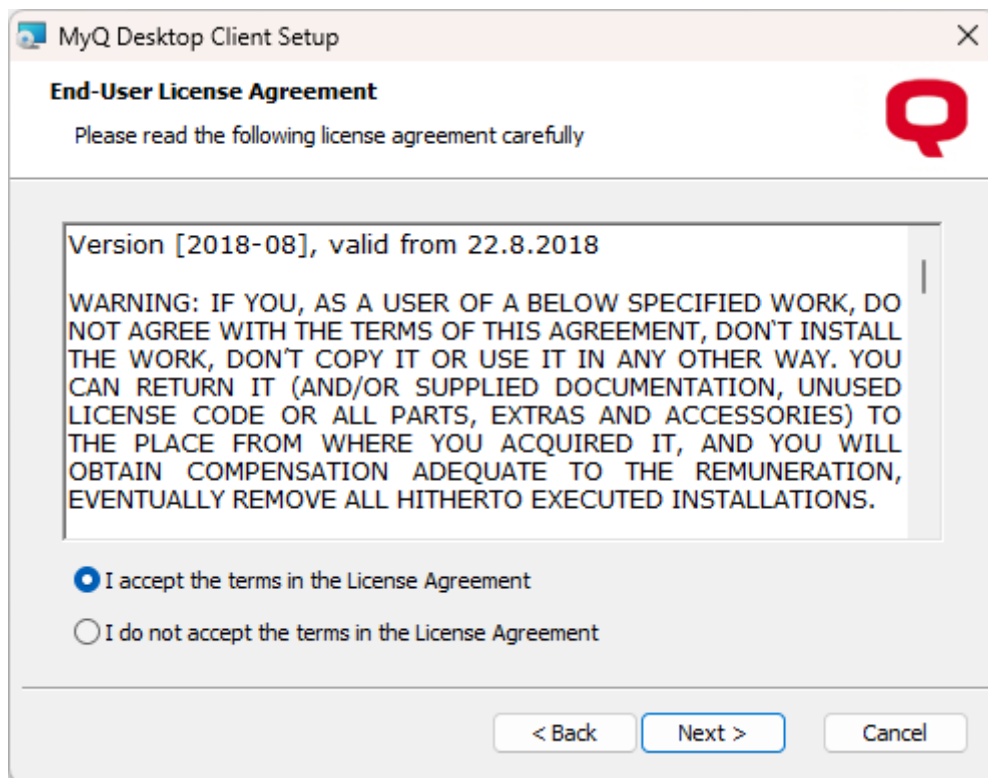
MyQ Desktop Client Setup

End-User License Agreement

Please read the following license agreement carefully

Version [2018-08], valid from 22.8.2018

WARNING: IF YOU, AS A USER OF A BELOW SPECIFIED WORK, DO NOT AGREE WITH THE TERMS OF THIS AGREEMENT, DON'T INSTALL THE WORK, DON'T COPY IT OR USE IT IN ANY OTHER WAY. YOU CAN RETURN IT (AND/OR SUPPLIED DOCUMENTATION, UNUSED LICENSE CODE OR ALL PARTS, EXTRAS AND ACCESSORIES) TO THE PLACE FROM WHERE YOU ACQUIRED IT, AND YOU WILL OBTAIN COMPENSATION ADEQUATE TO THE REMUNERATION, EVENTUALLY REMOVE ALL HITHERTO EXECUTED INSTALLATIONS.

I accept the terms in the License Agreement

I do not accept the terms in the License Agreement

< Back

Next >

Cancel